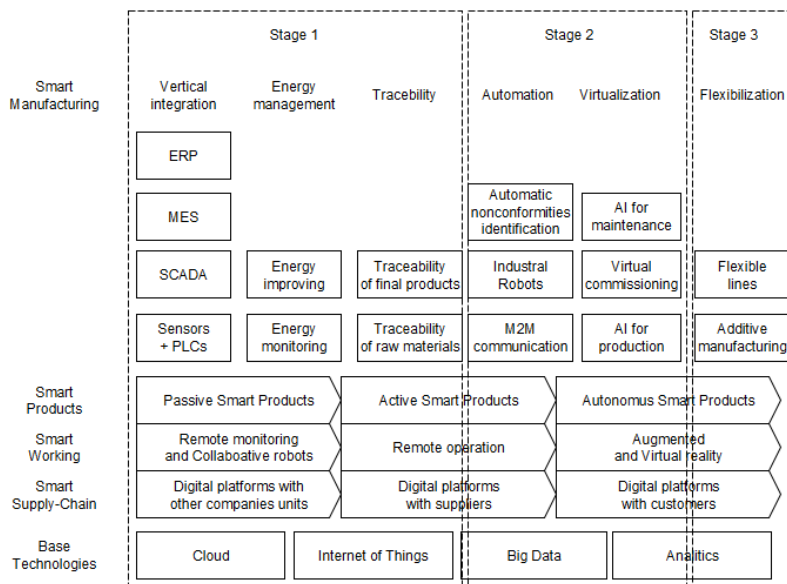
Stage 1

Stage 2

Stage 3

Smart Manufacturing

Vertical integration

Energy management

Tracebility

Automation

Virtualization

Flexibilization

ERP

MES

Automatic nonconformities identification

AI for maintenance

SCADA

Energy improving

Traceability of final products

Industral Robots

Virtual commissioning

Flexible lines

Sensors + PLCs

Energy monitoring

Traceability of raw materials

M2M communication

AI for production

Additive manufacturing

Smart Products

Passive Smart Products

Active Smart Products

Autonomus Smart Products

Smart Working

Remote monitoring and Collaboative robots

Remote operation

Augmented and Virtual reality

Smart Supply-Chain

Digital platforms with other companies units

Digital platforms with suppliers

Digital platforms with customers

Base Technologies

Cloud

Internet of Things

Big Data

Analitics